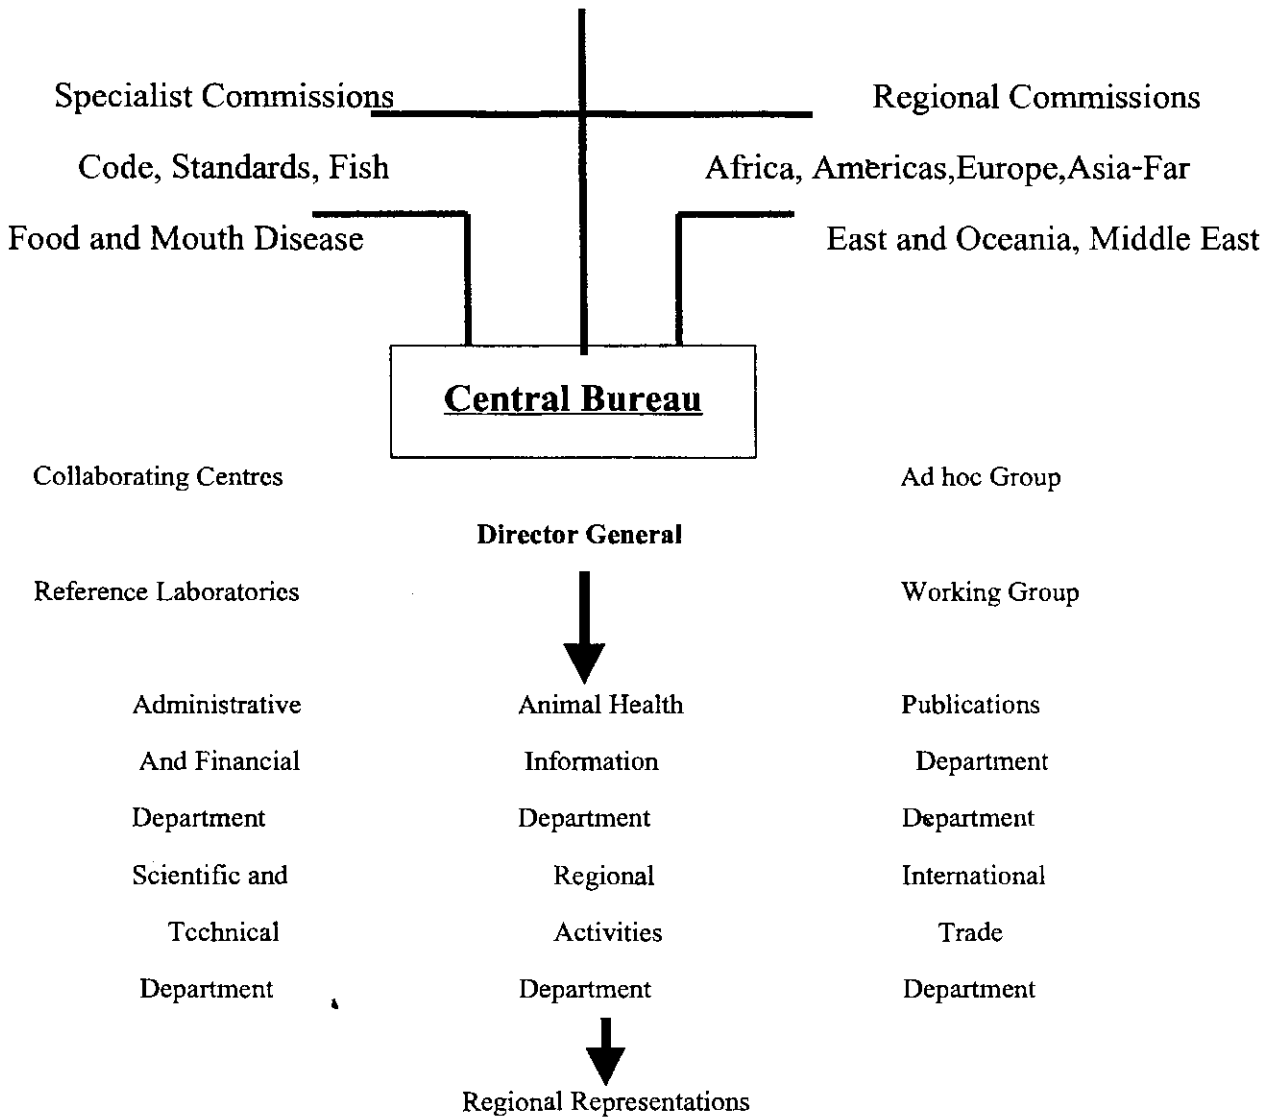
Specialist Commissions

Regional Commissions

Code, Standards, Fish

Africa, Americas,Europe,Asia-Far

Food and Mouth Disease

East and Oceania, Middle East

Central Bureau

Collaborating Centres

Ad hoc Group

Director General

Reference Laboratories

Working Group

Administrative And Financial Department

Animal Health Information Department

Publications Department Department

Scientific and Technical Department

Regional Activities Department

International Trade Department

Regional Representations